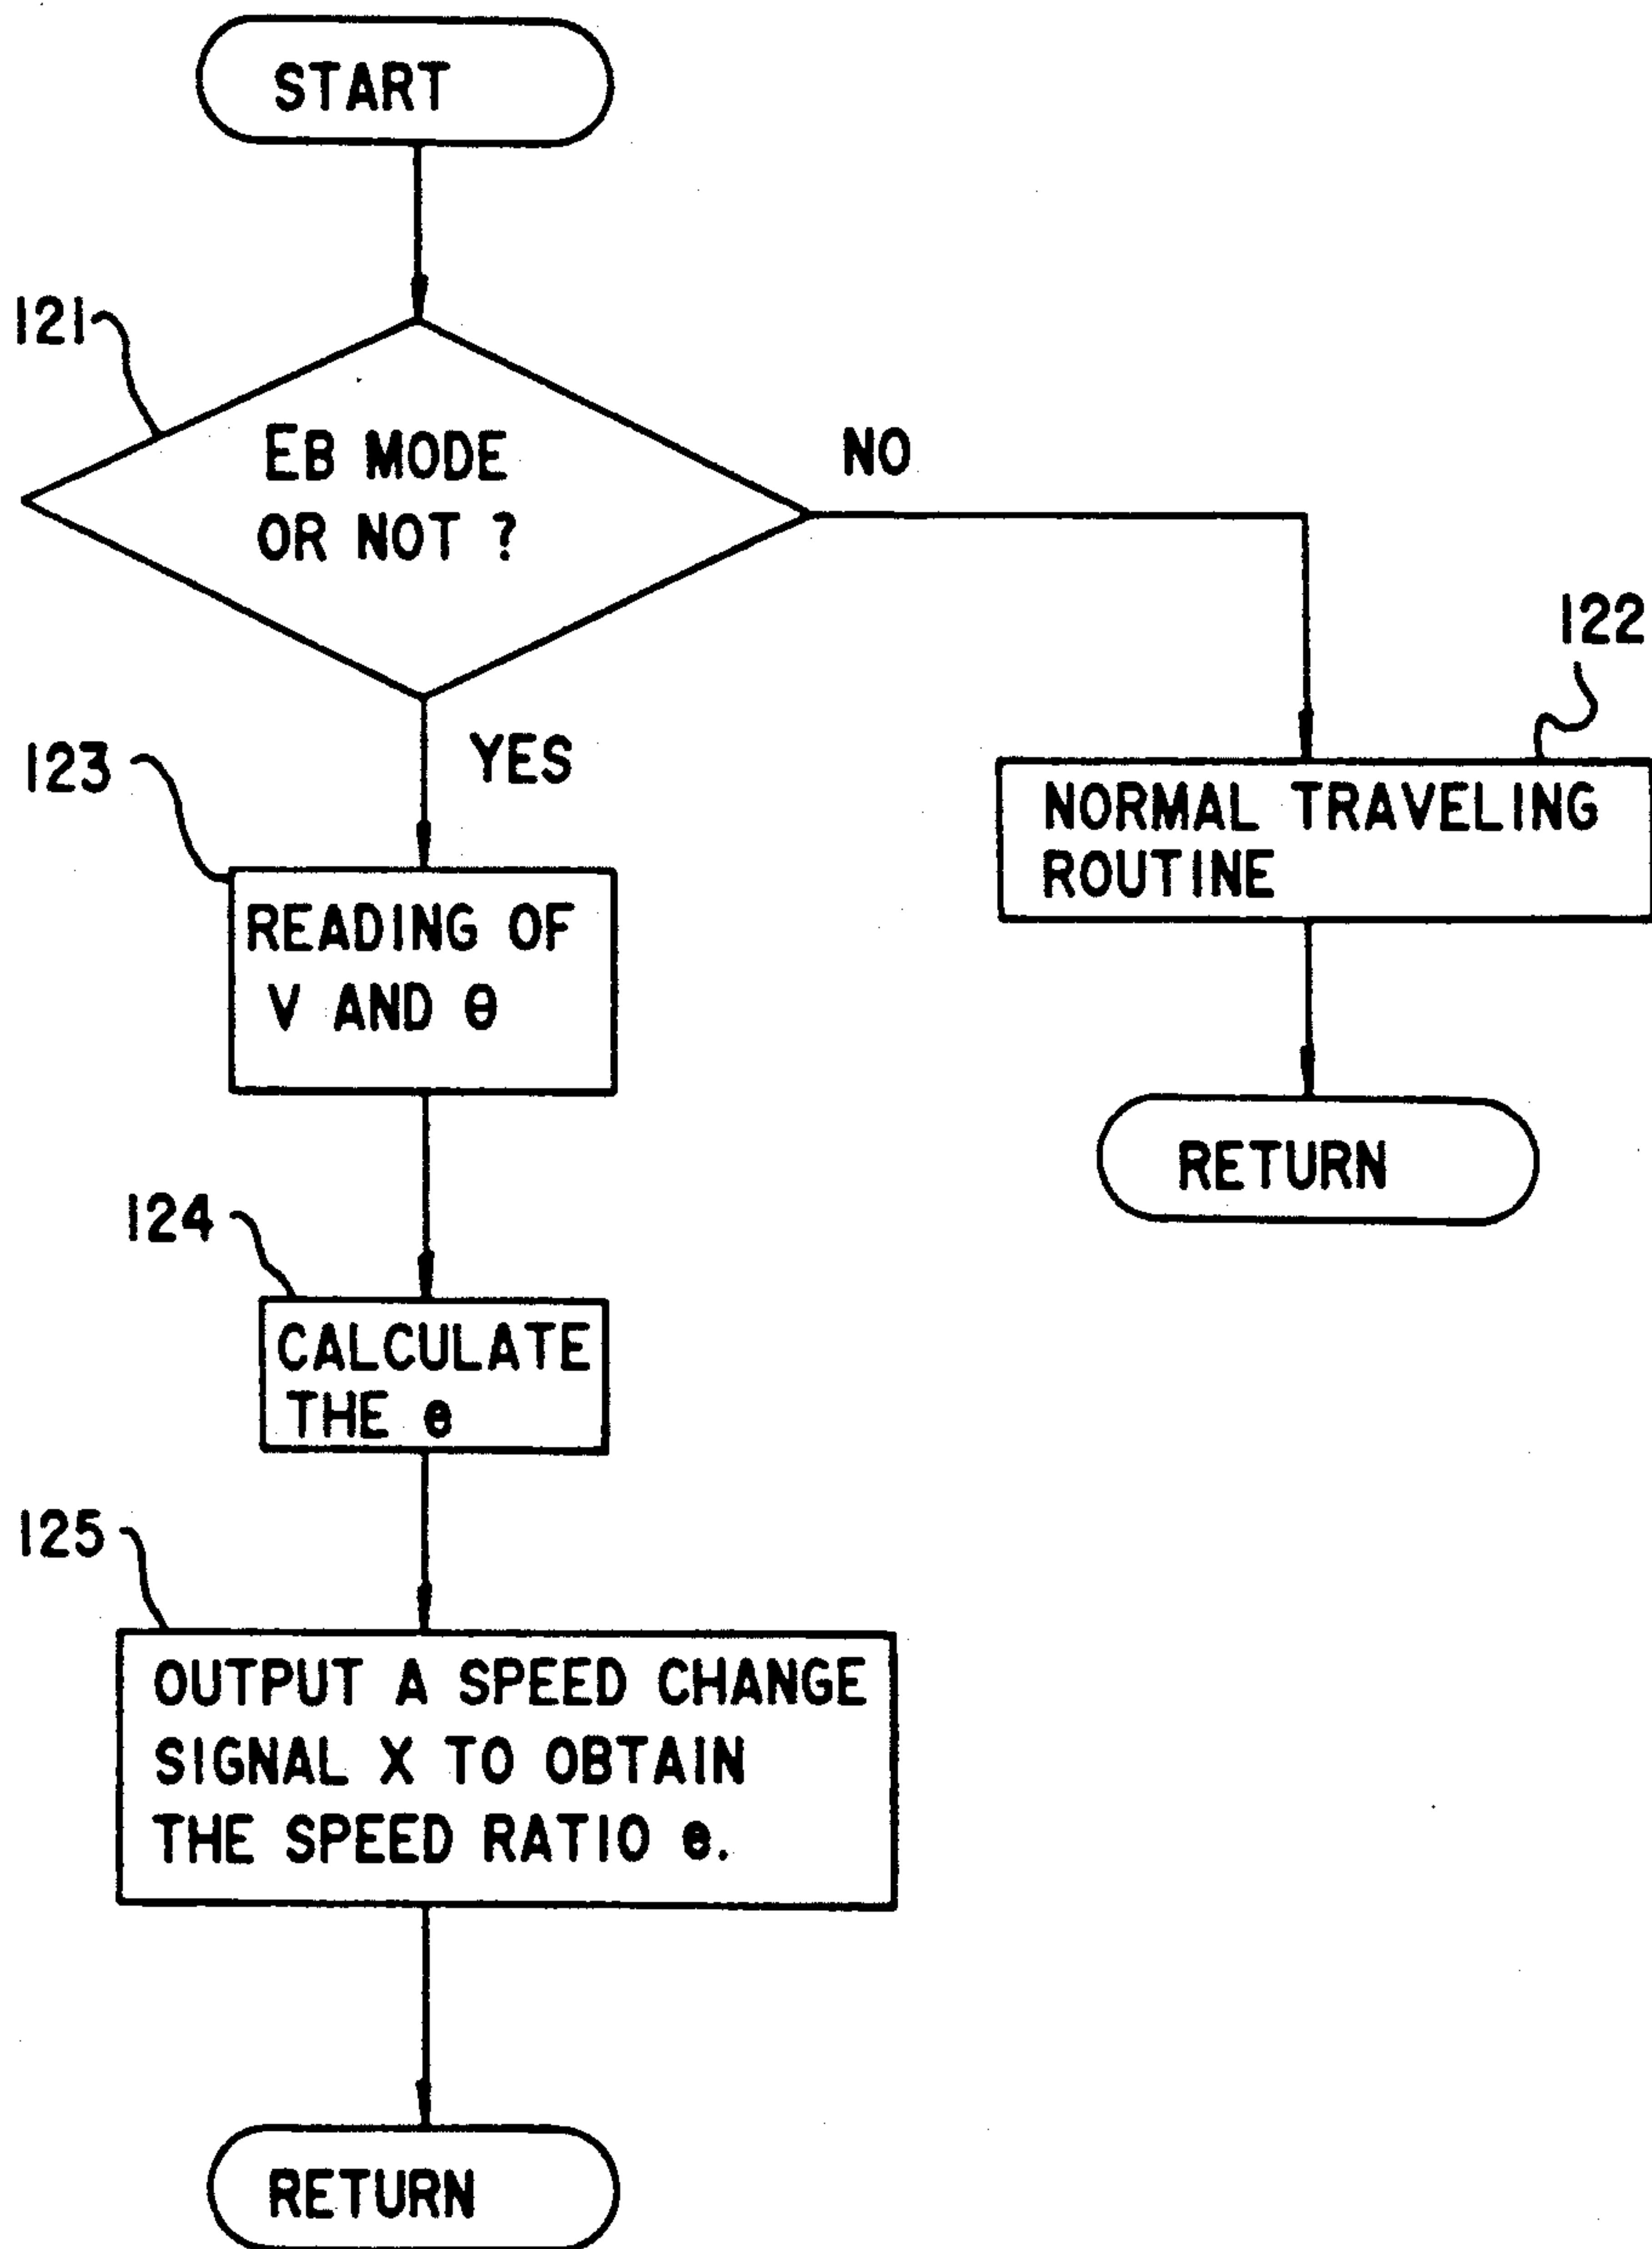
START

121

EB MODE OR NOT ?

NO

122

NORMAL TRAVELING ROUTINE

RETURN

YES

123

READING OF V AND $\theta$

124

CALCULATE THE e

125

OUTPUT A SPEED CHANGE SIGNAL X TO OBTAIN THE SPEED RATIO e.

RETURN